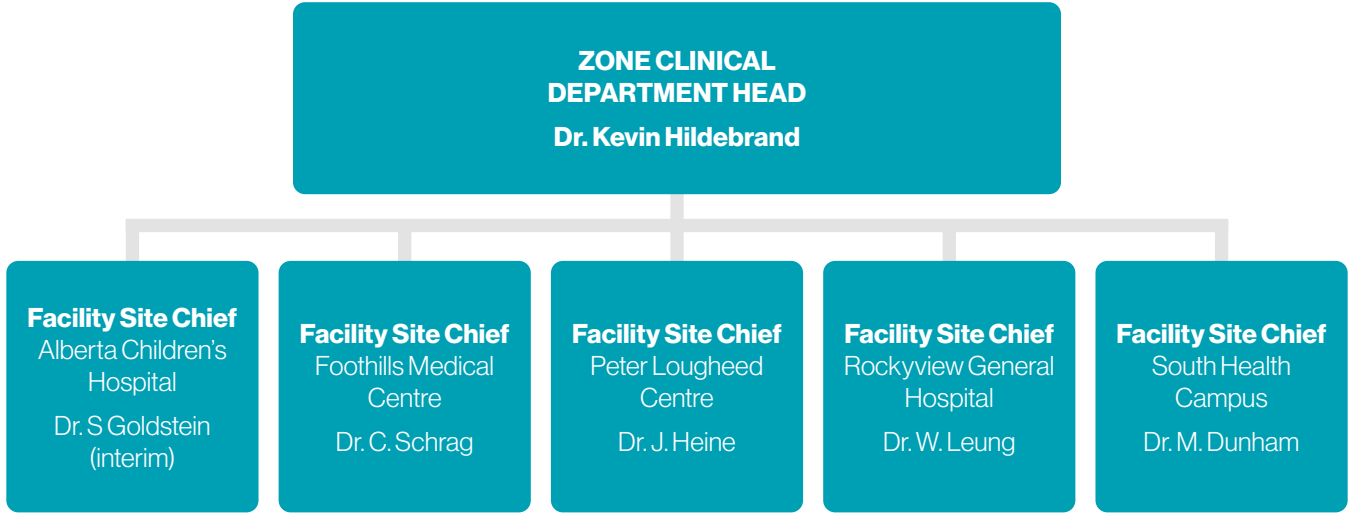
ZONE CLINICAL DEPARTMENT HEAD

Dr. Kevin Hildebrand

Facility Site Chief
Alberta Children's Hospital
Dr. S Goldstein (interim)

Facility Site Chief
Foothills Medical Centre
Dr. C. Schrag

Facility Site Chief
Peter Lougheed Centre
Dr. J. Heine

Facility Site Chief
Rockyview General Hospital
Dr. W. Leung

Facility Site Chief
South Health Campus
Dr. M. Dunham